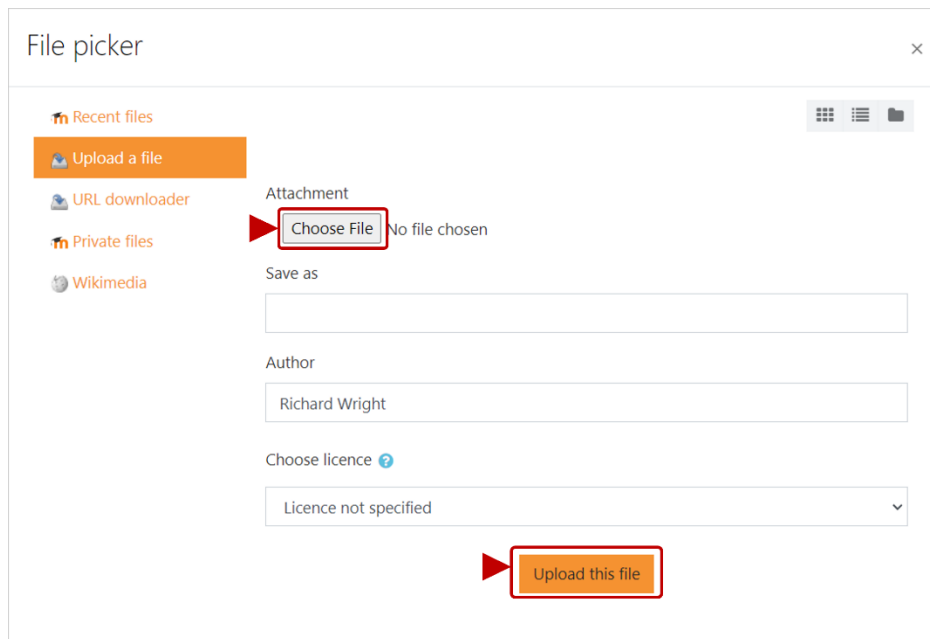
File picker
×

Recent files
Upload a file
URL downloader
Private files
Wikimedia

Attachment
Choose File No file chosen

Save as

Author
Richard Wright

Choose licence
Licence not specified

Upload this file